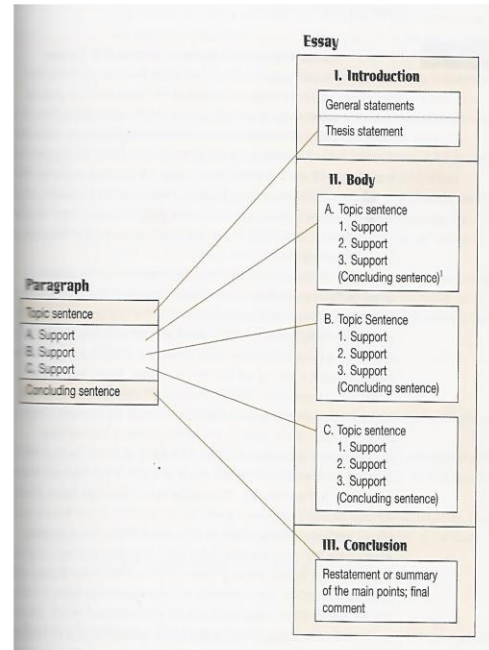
Essay

I. Introduction

General statements

Thesis statement

II. Body

A. Topic sentence
1. Support
2. Support
3. Support
(Concluding sentence)$^1$

Paragraph

Topic sentence

A. Support
B. Support
C. Support

Concluding sentence

B. Topic Sentence
1. Support
2. Support
3. Support
(Concluding sentence)

C. Topic sentence
1. Support
2. Support
3. Support
(Concluding sentence)

III. Conclusion

Restatement or summary of the main points; final comment